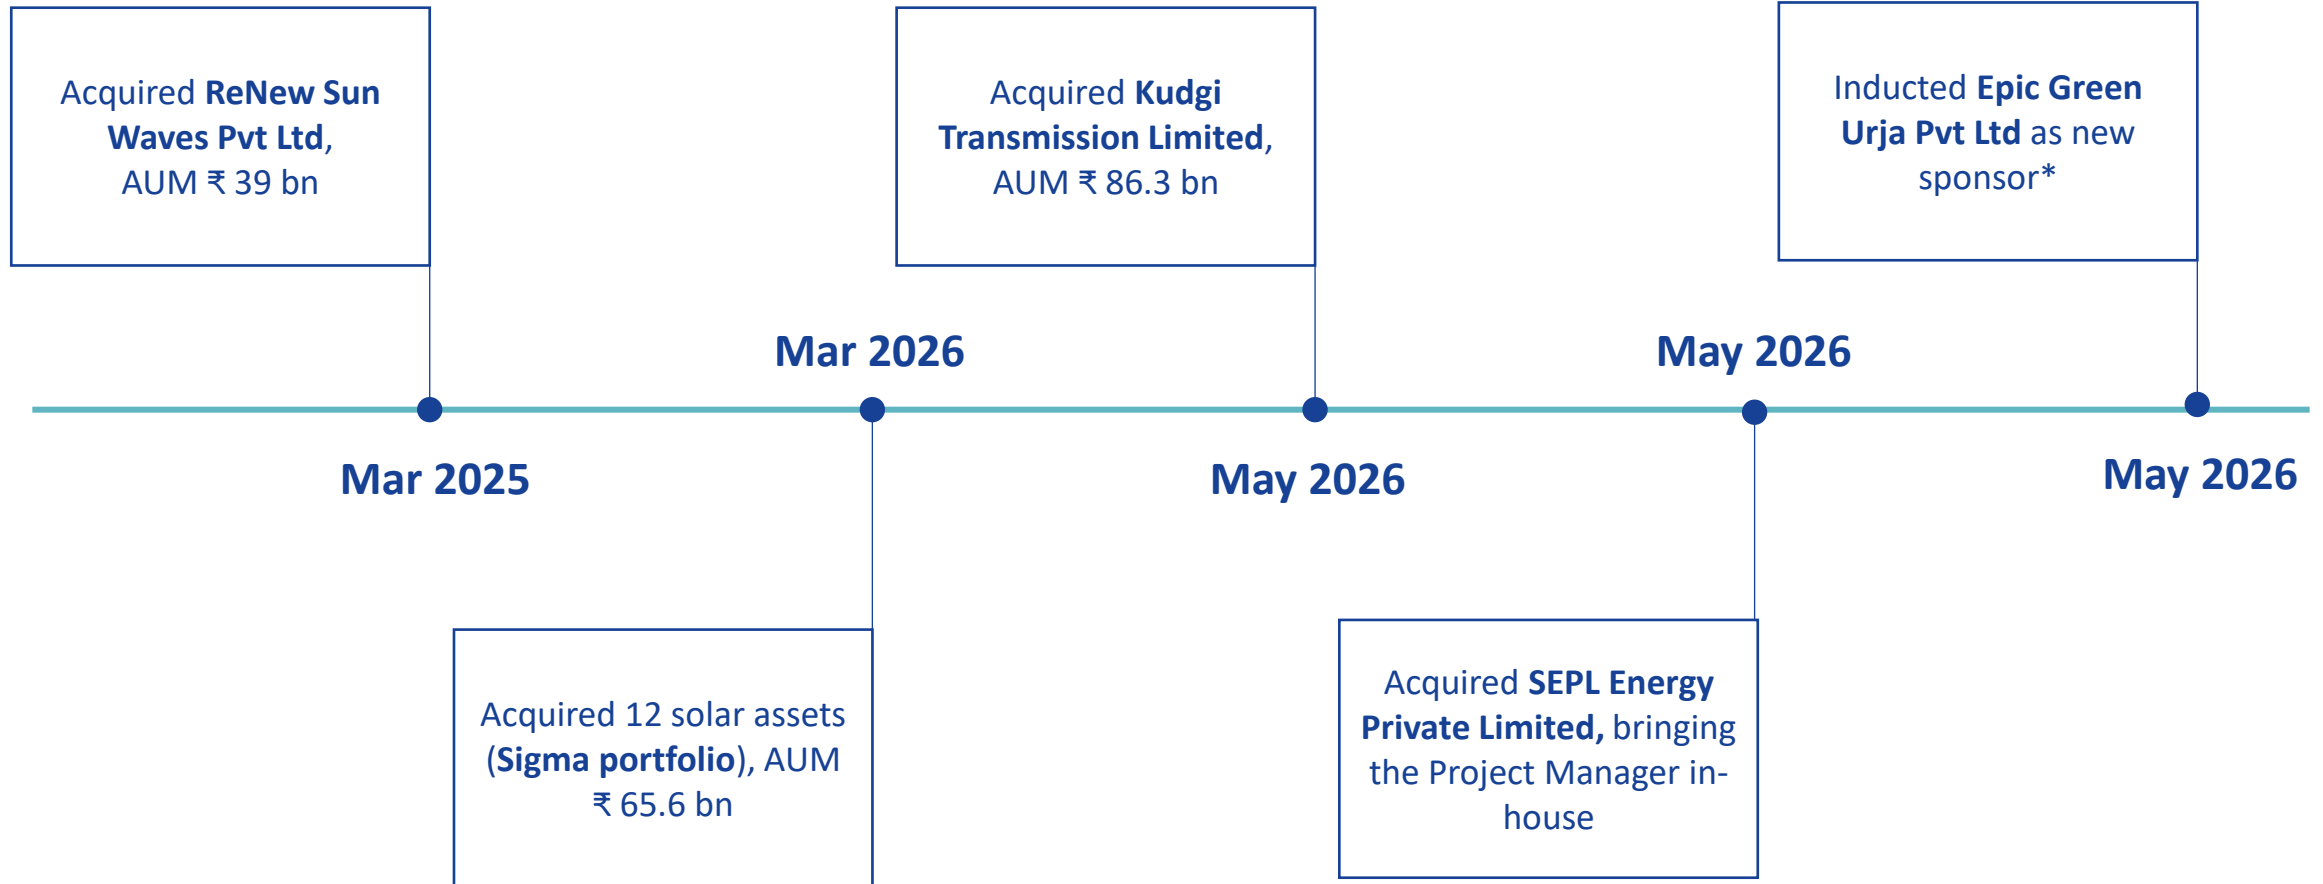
Acquired **ReNew Sun Waves Pvt Ltd**, AUM ₹ 39 bn

Mar 2025

Mar 2026

Acquired 12 solar assets (**Sigma portfolio**), AUM ₹ 65.6 bn

Acquired **Kudgi Transmission Limited**, AUM ₹ 86.3 bn

May 2026

May 2026

Acquired **SEPL Energy Private Limited,** bringing the Project Manager in-house

Inducted **Epic Green Urja Pvt Ltd** as new sponsor*

May 2026